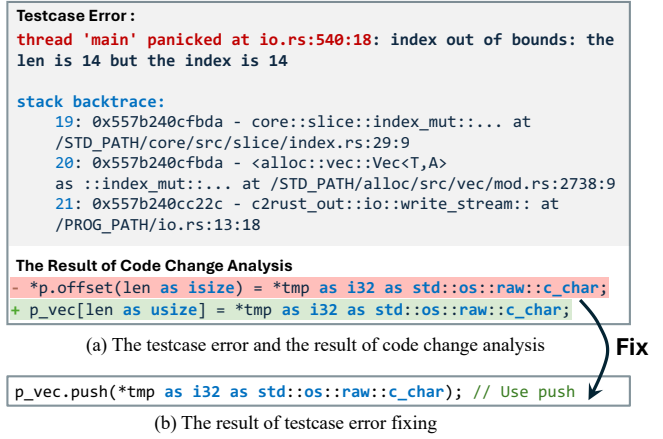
Testcase Error :
thread 'main' panicked at io.rs:540:18: index out of bounds: the len is 14 but the index is 14

stack backtrace:
19: 0x557b240cfbda - core::slice::index_mut::... at /STD_PATH/core/src/slice/index.rs:29:9
20: 0x557b240cfbda - <alloc::vec::Vec<T,A> as ::index_mut::... at /STD_PATH/alloc/src/vec/mod.rs:2738:9
21: 0x557b240cc22c - c2rust_out::io::write_stream:: at /PROG_PATH/io.rs:13:18

The Result of Code Change Analysis
- *p.offset(len as isize) = *tmp as i32 as std::os::raw::c_char;
+ p_vec[len as usize] = *tmp as i32 as std::os::raw::c_char;

(a) The testcase error and the result of code change analysis

Fix

p_vec.push(*tmp as i32 as std::os::raw::c_char); // Use push

(b) The result of testcase error fixing